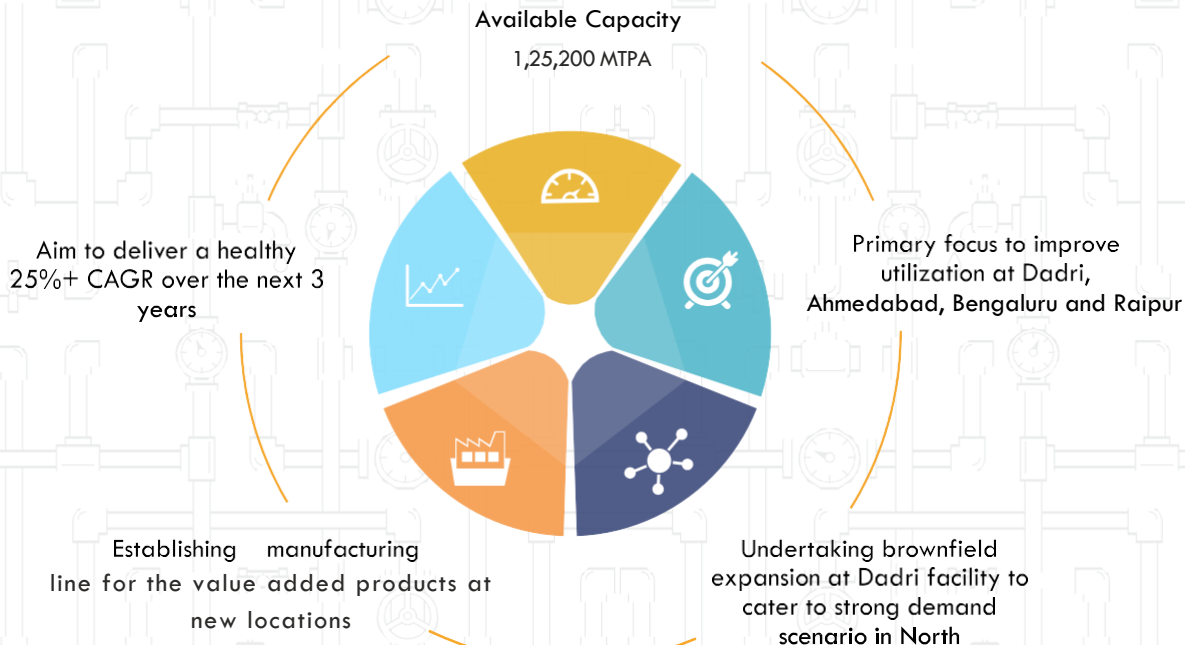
Available Capacity

1,25,200 MTPA

Primary focus to improve utilization at Dadri, Ahmedabad, Bengaluru and Raipur

Undertaking brownfield expansion at Dadri facility to cater to strong demand scenario in North

Establishing manufacturing line for the value added products at new locations

Aim to deliver a healthy 25%+ CAGR over the next 3 years